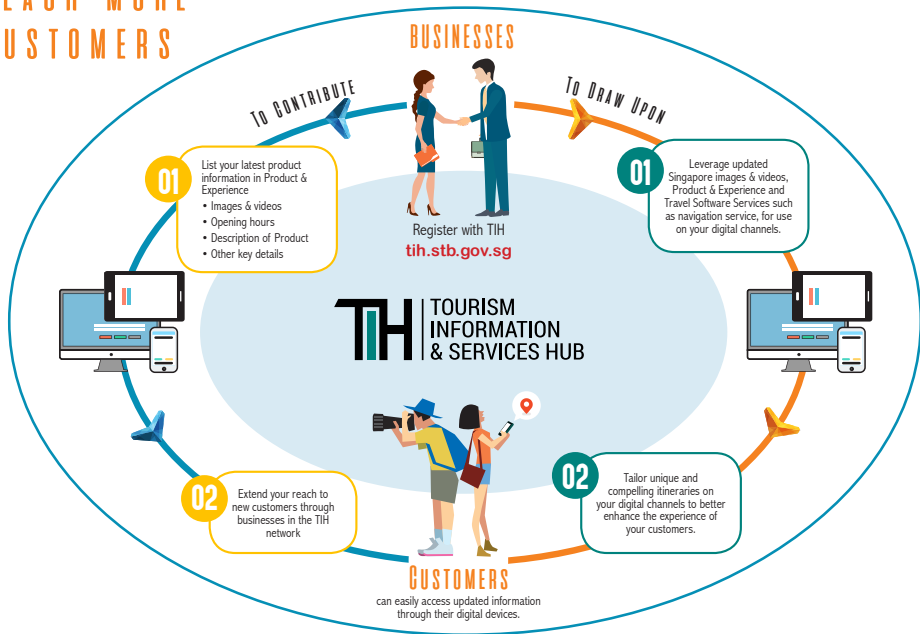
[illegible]
USTOMERS

BUSINESSES

To Contribute

To Draw Upon

01
List your latest product information in Product & Experience
• Images & videos
• Opening hours
• Description of Product
• Other key details

Register with TIH
tih.stb.gov.sg

01
Leverage updated Singapore images & videos, Product & Experience and Travel Software Services such as navigation service, for use on your digital channels.

TIH TOURISM INFORMATION & SERVICES HUB

02
Extend your reach to new customers through businesses in the TIH network

02
Tailor unique and compelling itineraries on your digital channels to better enhance the experience of your customers.

CUSTOMERS
can easily access updated information through their digital devices.